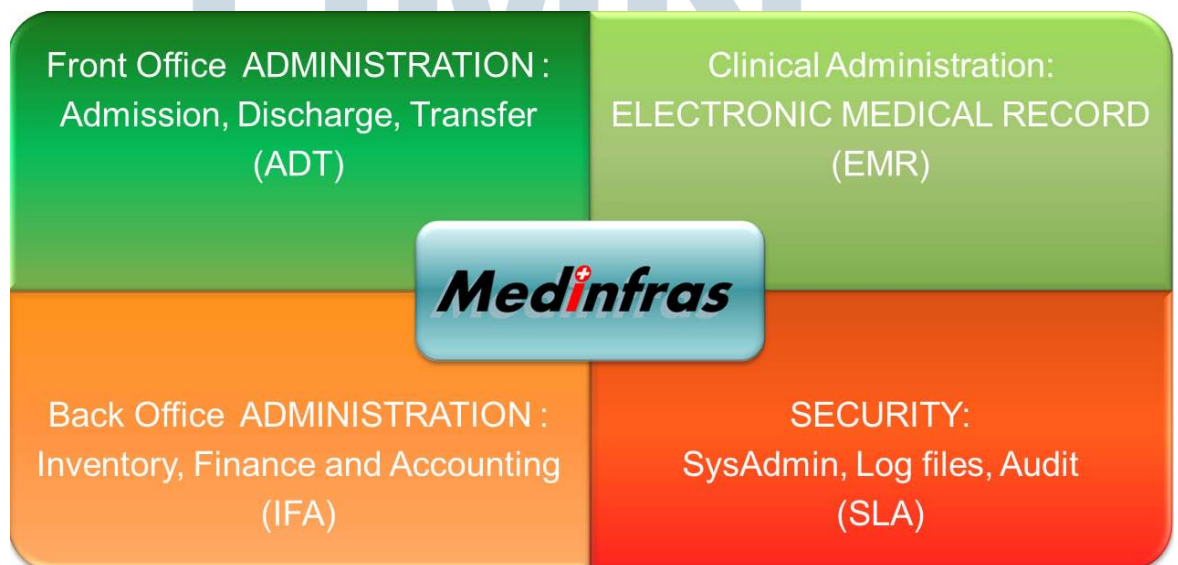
Front Office ADMINISTRATION : Admission, Discharge, Transfer (ADT)

Clinical Administration: ELECTRONIC MEDICAL RECORD (EMR)

Medinfras

Back Office ADMINISTRATION : Inventory, Finance and Accounting (IFA)

SECURITY: SysAdmin, Log files, Audit (SLA)